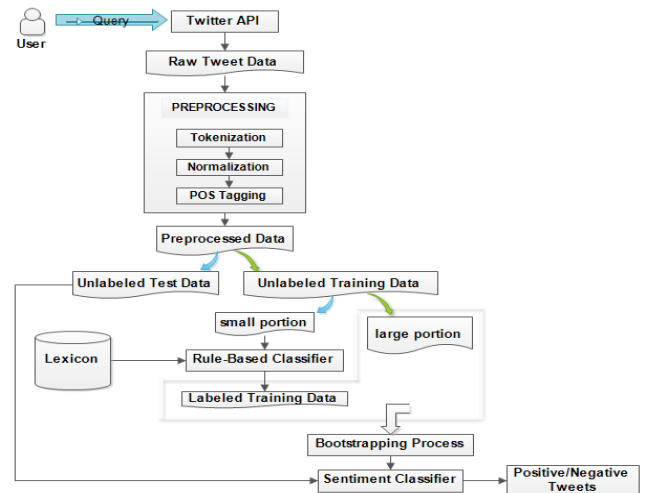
User

Query

Twitter API

Raw Tweet Data

PREPROCESSING

Tokenization

Normalization

POS Tagging

Preprocessed Data

Unlabeled Test Data

Unlabeled Training Data

small portion

large portion

Lexicon

Rule-Based Classifier

Labeled Training Data

Bootstrapping Process

Sentiment Classifier

Positive/Negative Tweets